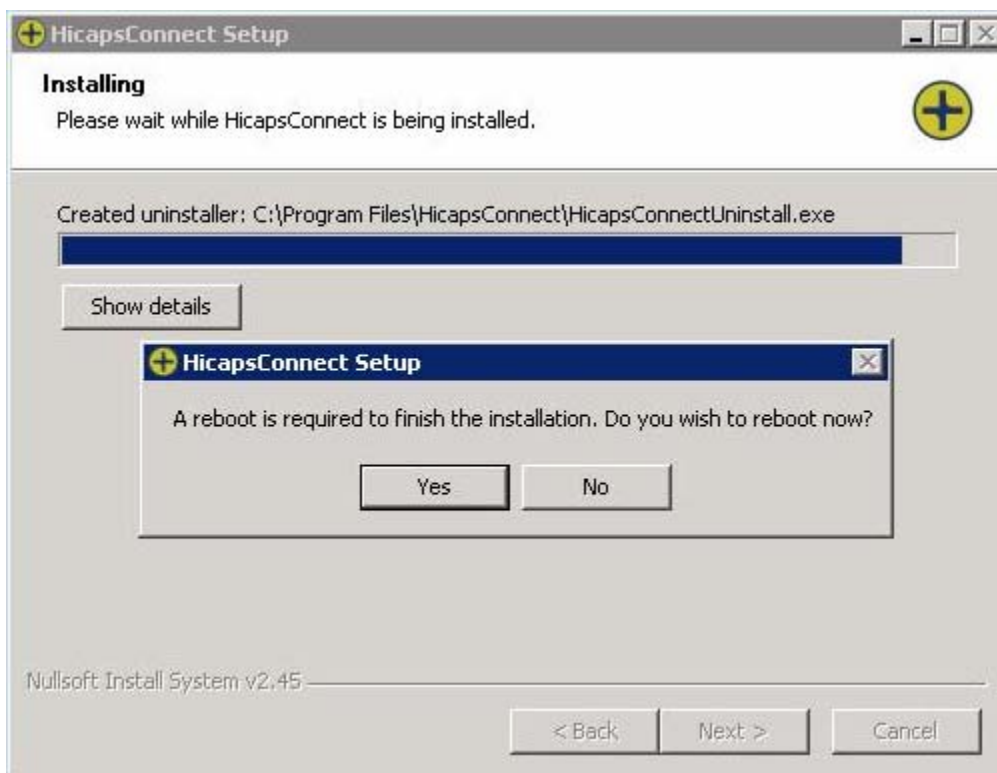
HicapsConnect Setup

Installing

Please wait while HicapsConnect is being installed.

Created uninstaller: C:\Program Files\HicapsConnect\HicapsConnectUninstall.exe

Show details

HicapsConnect Setup

A reboot is required to finish the installation. Do you wish to reboot now?

Yes No

Nullsoft Install System v2.45

< Back Next > Cancel